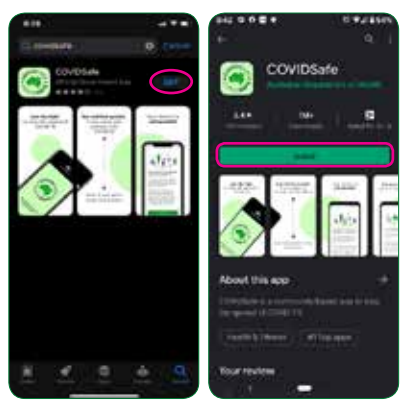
covidsafe

Cancel

COVIDSafe

GET

COVIDSafe

Australian Department of Health

Install

About this app

COVIDSafe is a community-based app to stop the spread of COVID-19.

Health & Fitness

Your review